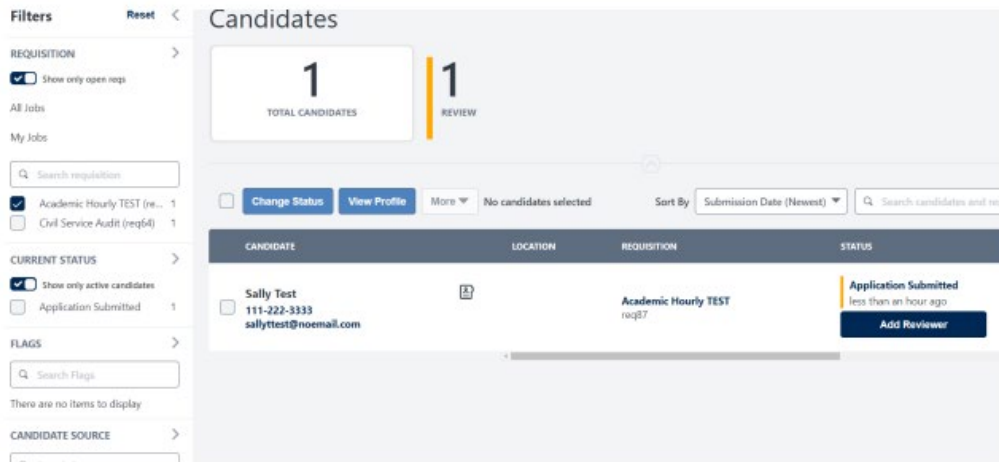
Filters Reset

REQUISITION

Show only open reqs

All Jobs

My Jobs

Search requisition

Academic Hourly TEST (re... 1

Civil Service Audit (req64) 1

CURRENT STATUS

Show only active candidates

Application Submitted 1

FLAGS

Search Flags

There are no items to display

CANDIDATE SOURCE

Candidates

1
TOTAL CANDIDATES

1
REVIEW

Change Status | View Profile | More | No candidates selected

Sort By Submission Date (Newest) | Search candidates and re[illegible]

| CANDIDATE | LOCATION | REQUISITION | STATUS |
|---|---|---|---|
| Sally Test 111-222-3333 sallyttest@noemail.com | | Academic Hourly TEST req87 | Application Submitted less than an hour ago Add Reviewer |